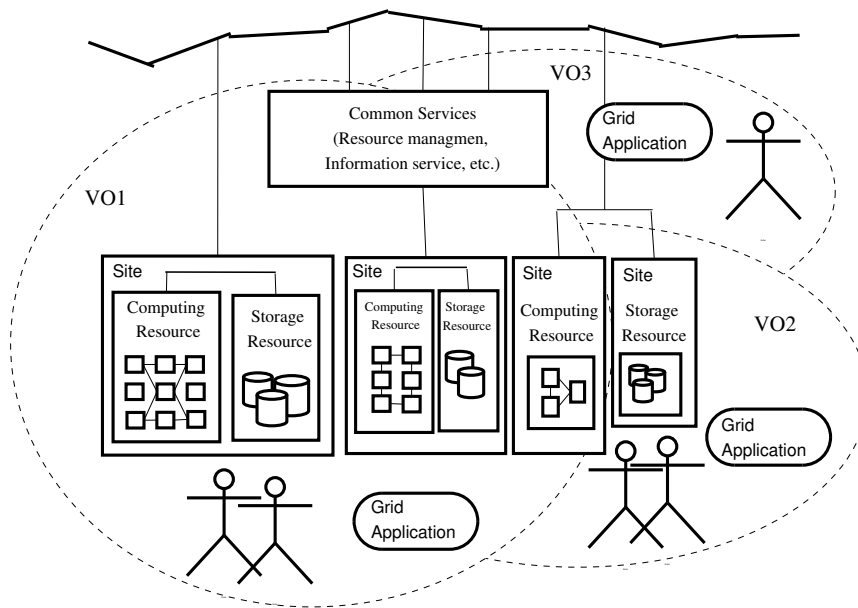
VO3

Common Services (Resource managmen, Information service, etc.)

Grid Application

VO1

Site

Computing Resource

Storage Resource

Site

Computing Resource

Storage Resource

Site

Computing Resource

Site

Storage Resource

VO2

Grid Application

Grid Application